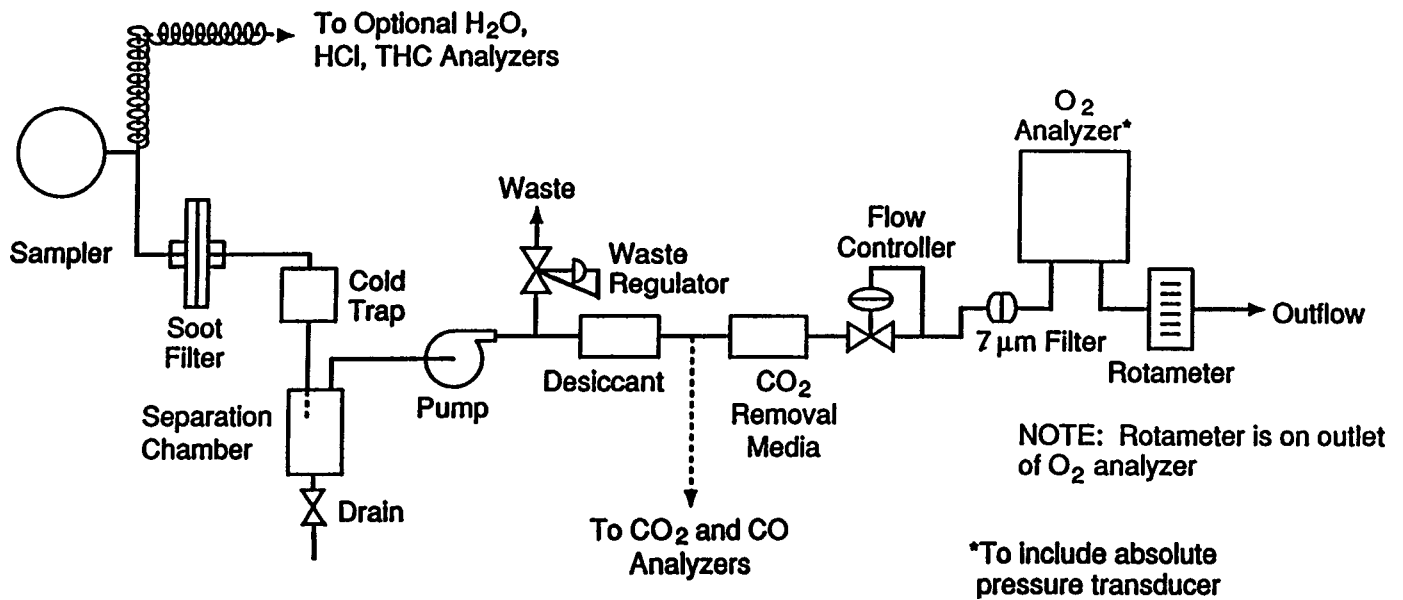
To Optional $H_2O$, HCl, THC Analyzers

Sampler

Soot Filter

Cold Trap

Separation Chamber

Drain

Pump

Waste

Waste Regulator

Desiccant

To $CO_2$ and CO Analyzers

$CO_2$ Removal Media

Flow Controller

7 µm Filter

$O_2$ Analyzer*

Rotameter

Outflow

NOTE: Rotameter is on outlet of $O_2$ analyzer

*To include absolute pressure transducer